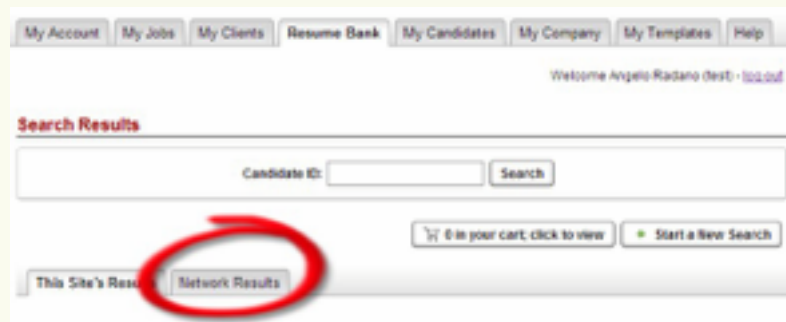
My Account | My Jobs | My Clients | Resume Bank | My Candidates | My Company | My Templates | Help

Welcome Angelo Radano (test) - log out

Search Results

Candidate ID: Search

0 in your cart; click to view | Start a New Search

This Site's Resu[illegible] | Network Results